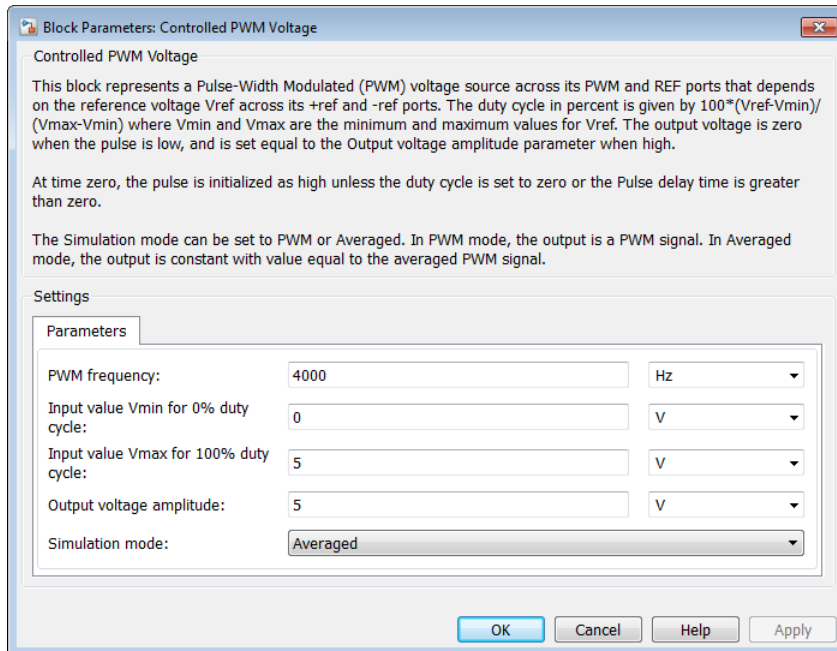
Block Parameters: Controlled PWM Voltage

Controlled PWM Voltage

This block represents a Pulse-Width Modulated (PWM) voltage source across its PWM and REF ports that depends on the reference voltage Vref across its +ref and -ref ports. The duty cycle in percent is given by 100*(Vref-Vmin)/(Vmax-Vmin) where Vmin and Vmax are the minimum and maximum values for Vref. The output voltage is zero when the pulse is low, and is set equal to the Output voltage amplitude parameter when high.

At time zero, the pulse is initialized as high unless the duty cycle is set to zero or the Pulse delay time is greater than zero.

The Simulation mode can be set to PWM or Averaged. In PWM mode, the output is a PWM signal. In Averaged mode, the output is constant with value equal to the averaged PWM signal.

Settings

Parameters

| | | |
|---|---|---|
| PWM frequency: | 4000 | Hz |
| Input value Vmin for 0% duty cycle: | 0 | V |
| Input value Vmax for 100% duty cycle: | 5 | V |
| Output voltage amplitude: | 5 | V |
| Simulation mode: | Averaged | |

OK Cancel Help Apply